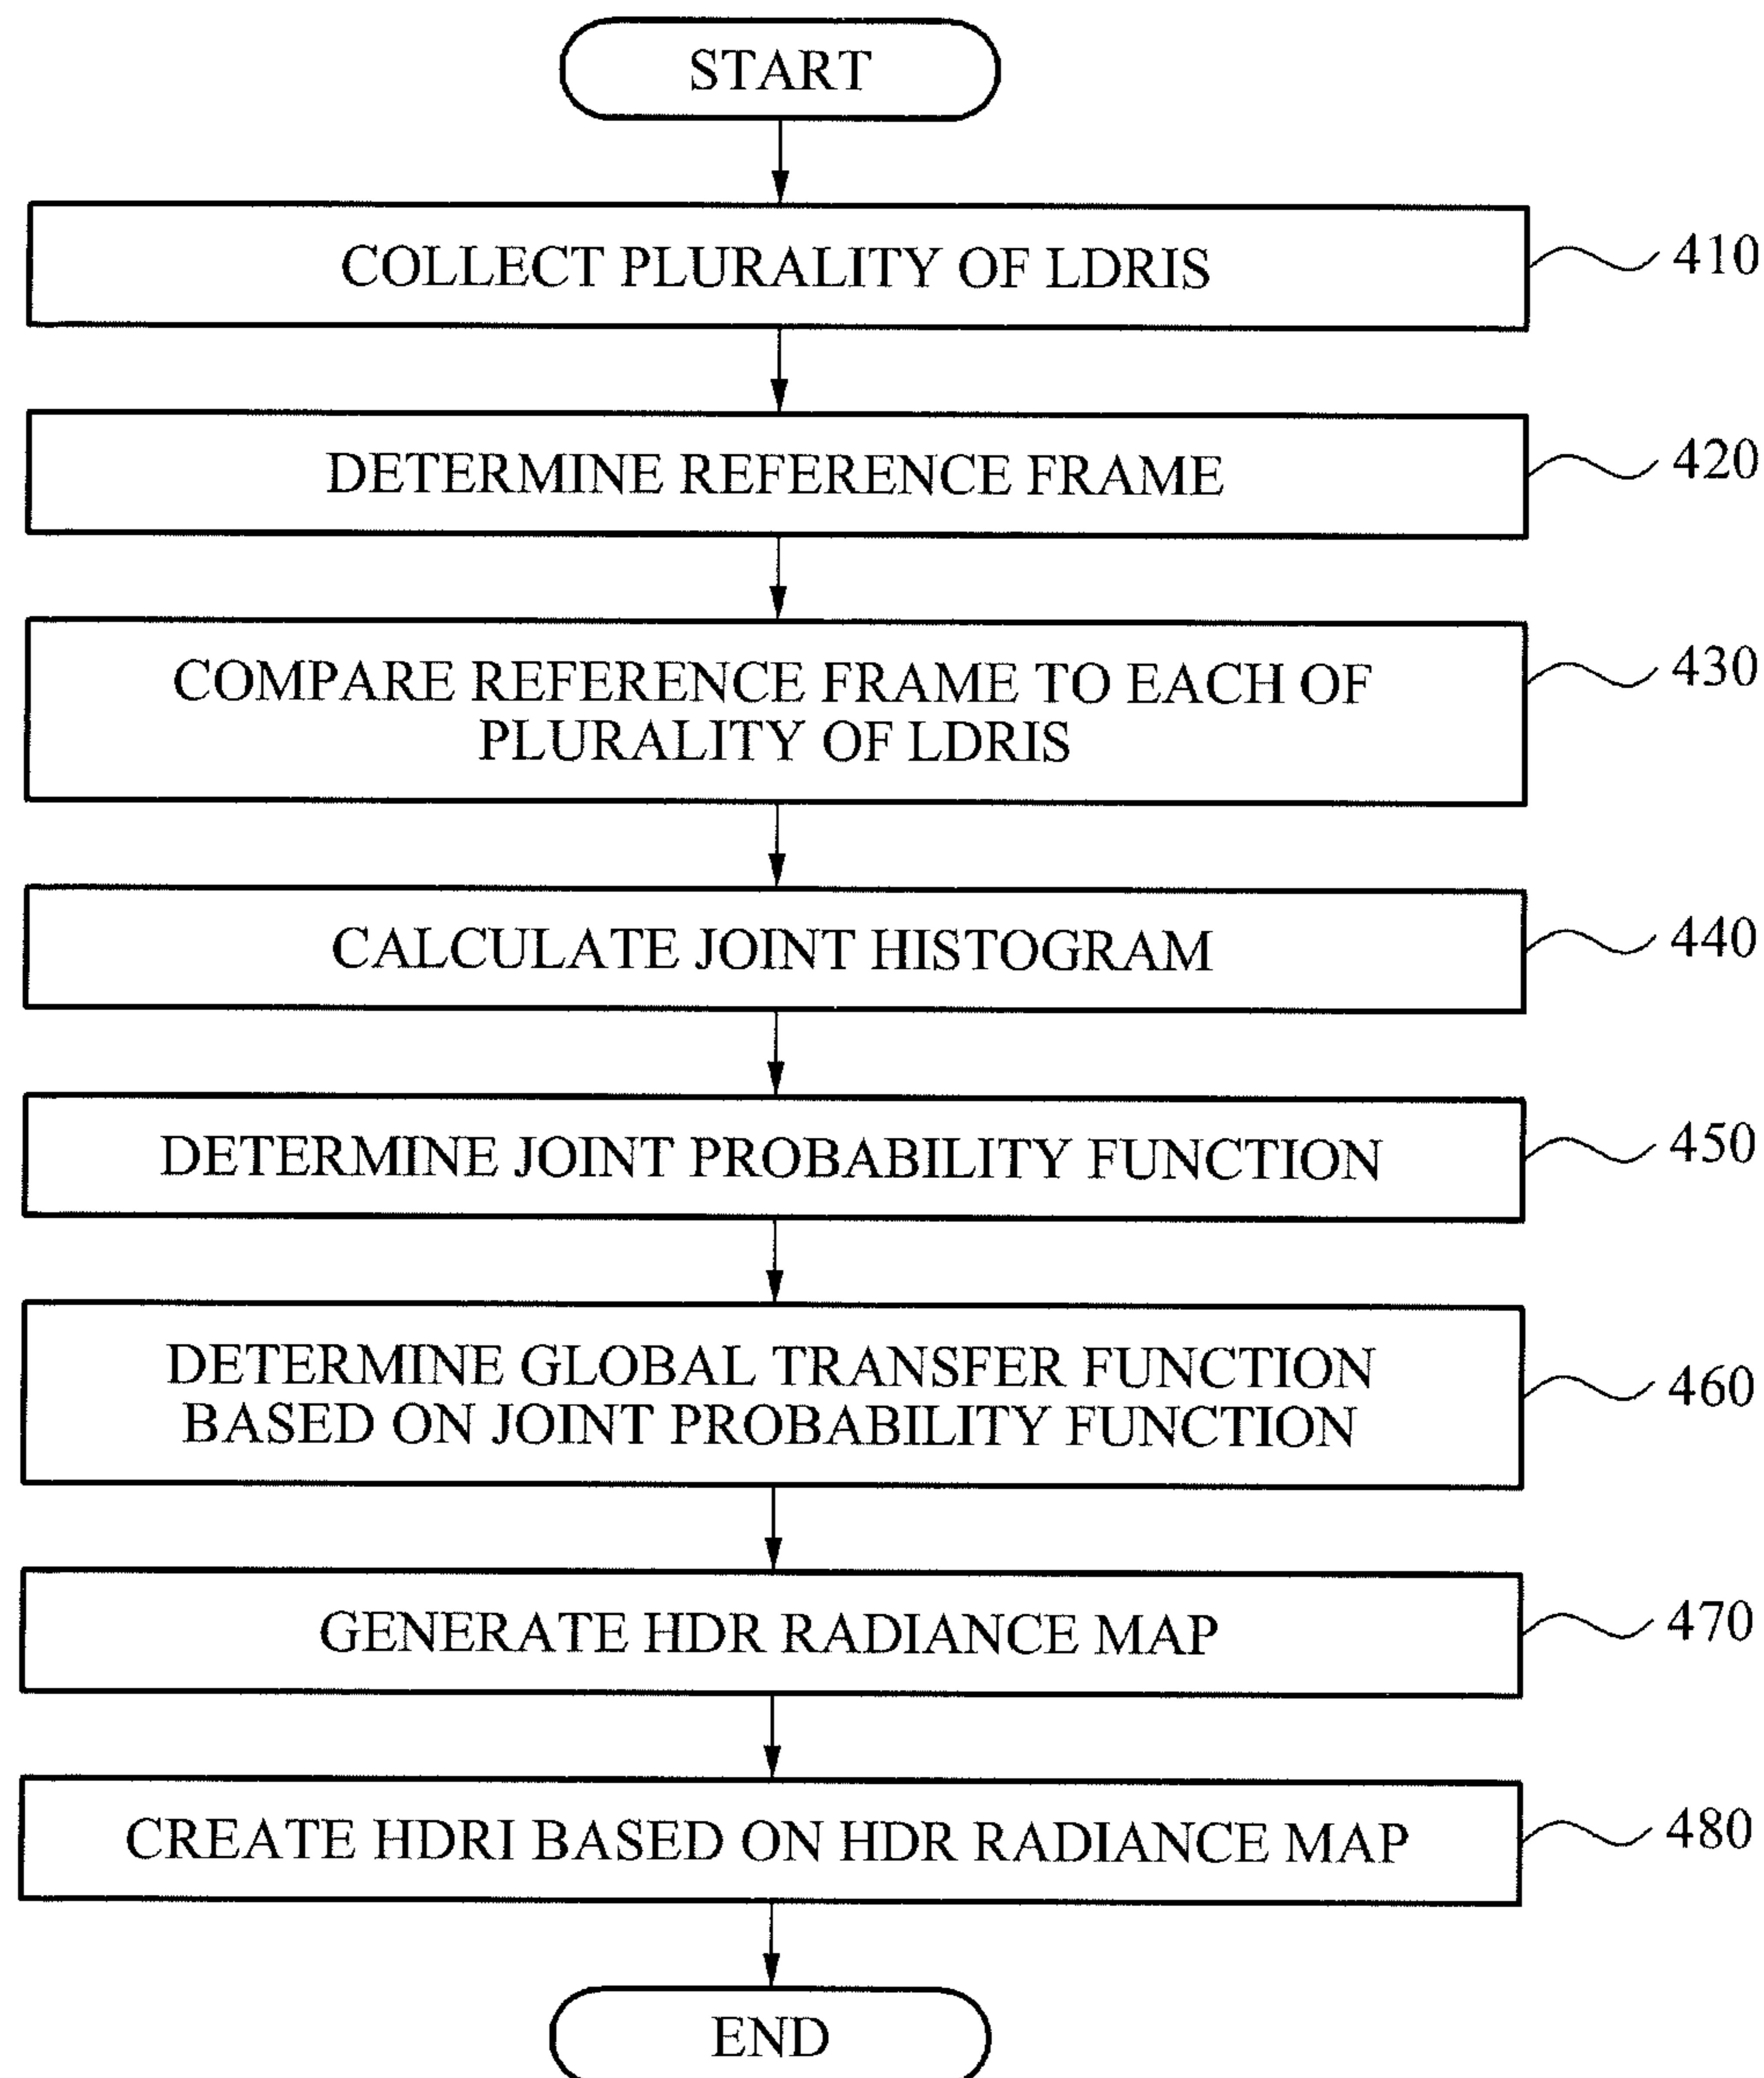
START

COLLECT PLURALITY OF LDRIS

410

DETERMINE REFERENCE FRAME

420

COMPARE REFERENCE FRAME TO EACH OF PLURALITY OF LDRIS

430

CALCULATE JOINT HISTOGRAM

440

DETERMINE JOINT PROBABILITY FUNCTION

450

DETERMINE GLOBAL TRANSFER FUNCTION BASED ON JOINT PROBABILITY FUNCTION

460

GENERATE HDR RADIANCE MAP

470

CREATE HDRI BASED ON HDR RADIANCE MAP

480

END